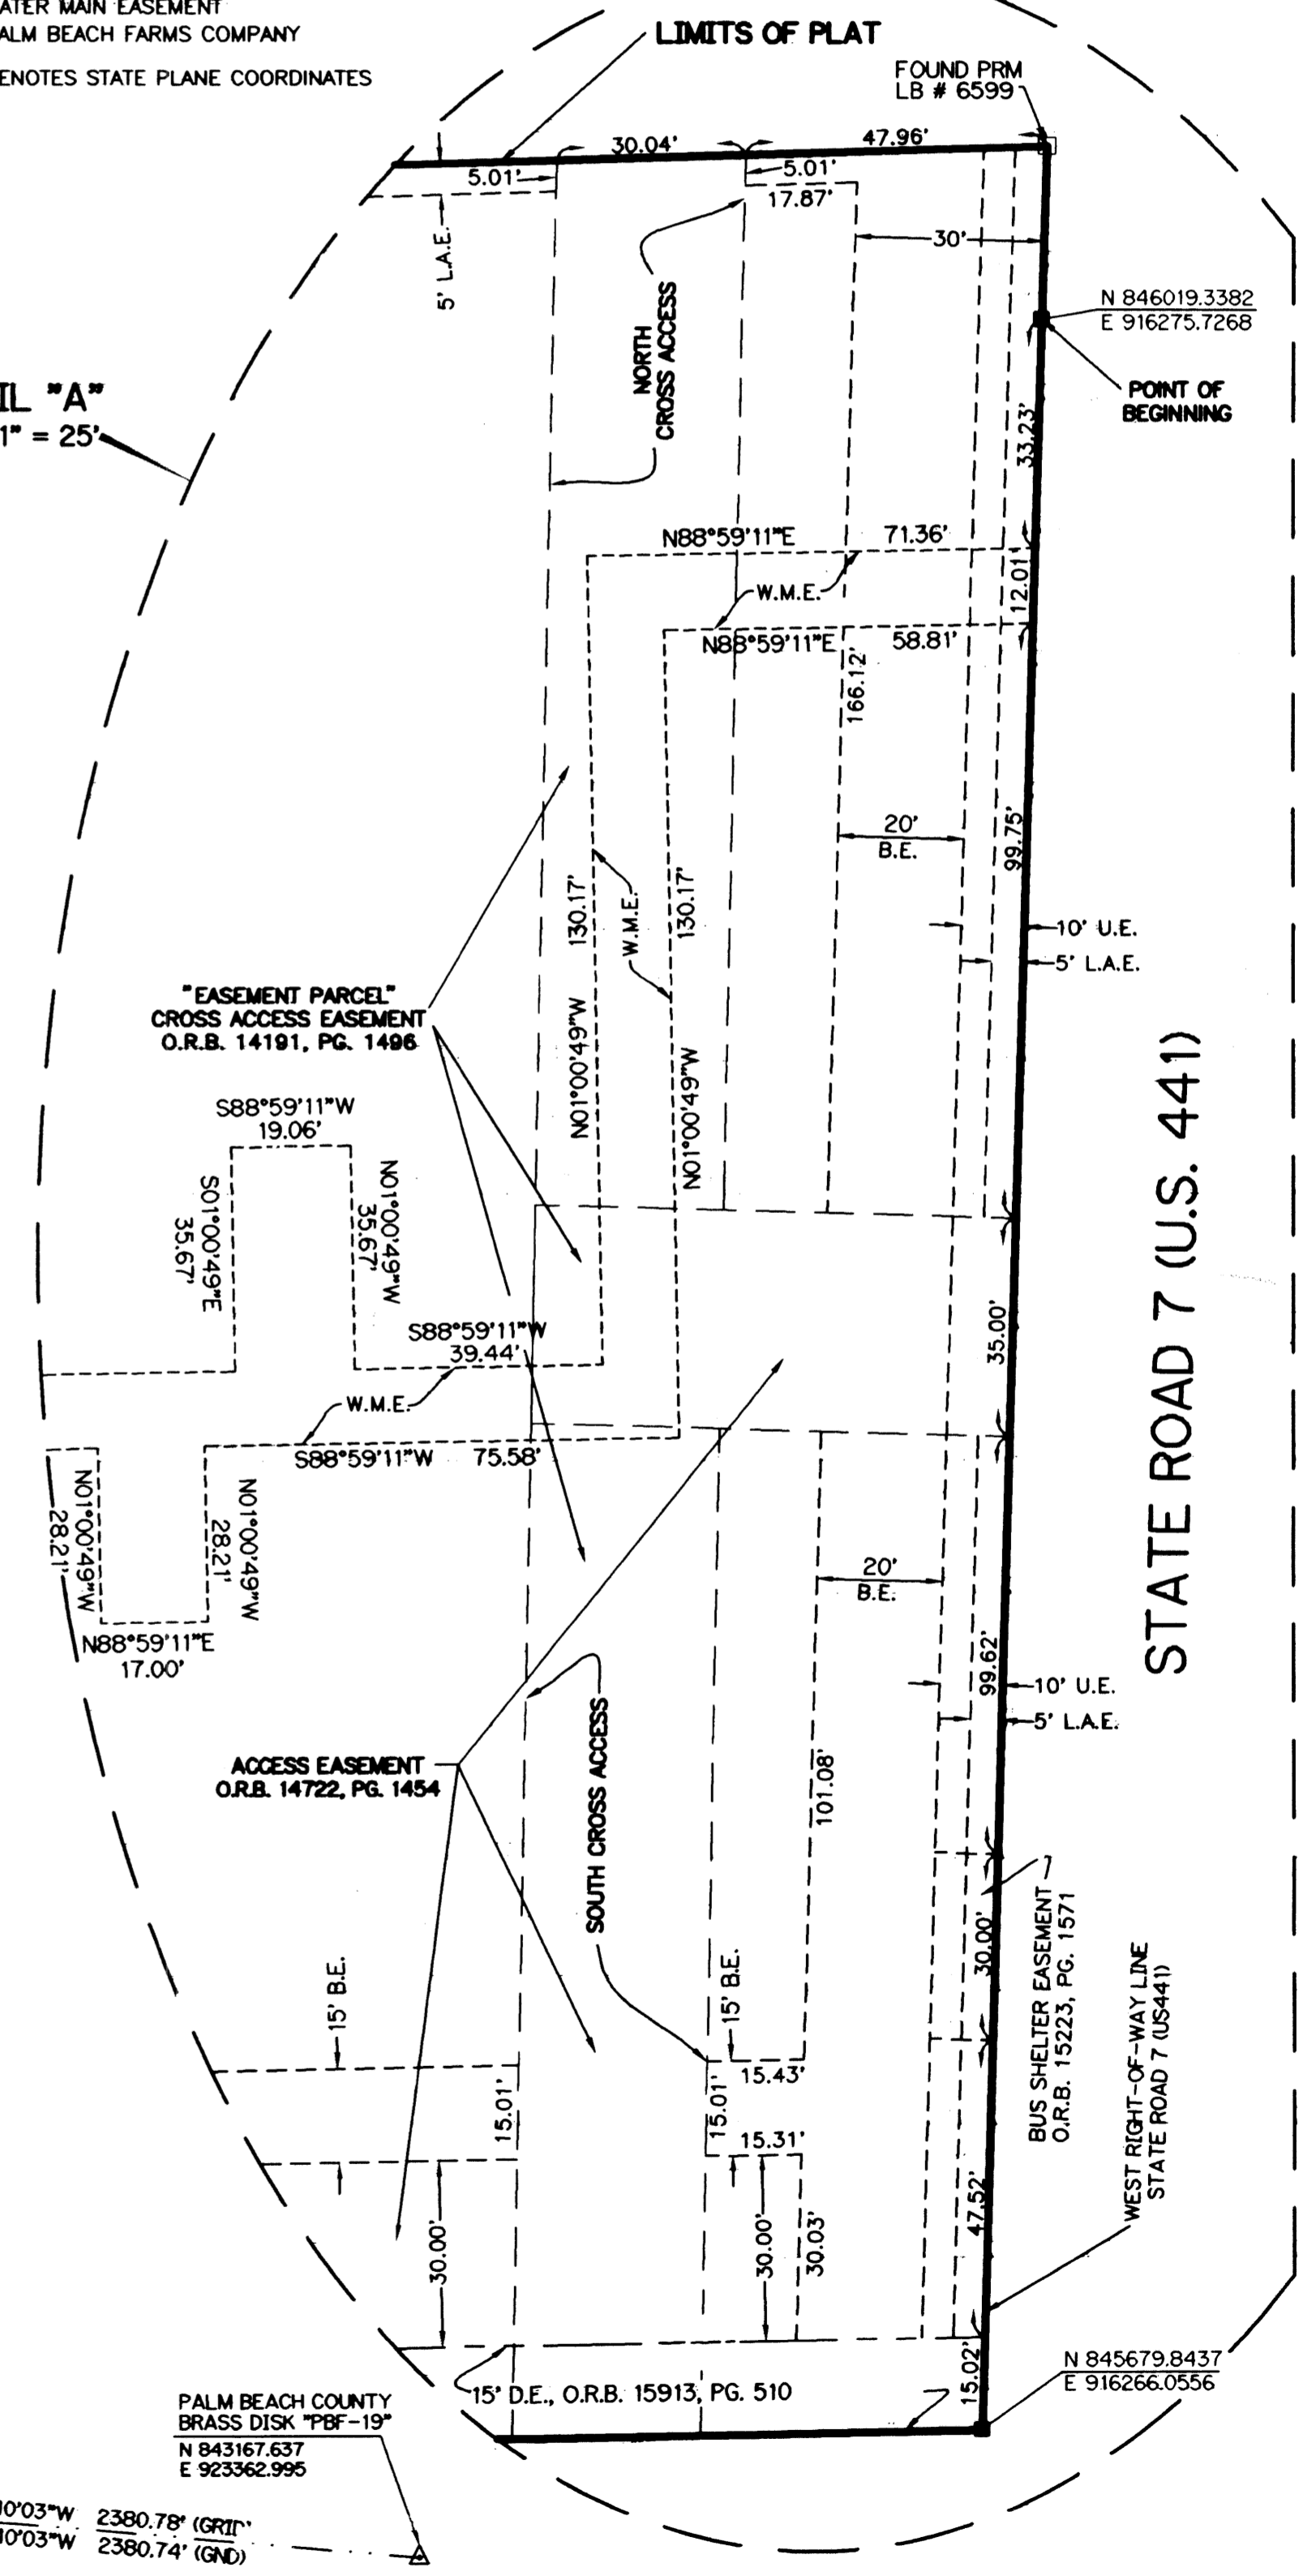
ATER MAIN EASEMENT
ALM BEACH FARMS COMPANY
ENOTES STATE PLANE COORDINATES

LIMITS OF PLAT

FOUND PRM
LB # 6599

30.04'
47.96'
5.01'
5.01'
17.87'
30'
5' L.A.E.
NORTH CROSS ACCESS
N 846019.3382
E 916275.7268
POINT OF BEGINNING
IL "A"
1" = 25'
33.23'
N88°59'11"E
71.36'
W.M.E.
12.01'
N88°59'11"E
58.81'
166.12'
20'
B.E.
99.75'
130.17'
W.M.E.
130.17'
10' U.E.
5' L.A.E.
"EASEMENT PARCEL"
CROSS ACCESS EASEMENT
O.R.B. 14191, PG. 1496
N01°00'49"W
N01°00'49"W
STATE ROAD 7 (U.S. 441)
S88°59'11"W
19.06'
S01°00'49"E
35.67'
N01°00'49"W
35.67'
S88°59'11"W
39.44'
35.00'
W.M.E.
S88°59'11"W
75.58'
N01°00'49"W
28.21'
N01°00'49"W
28.21'
20'
B.E.
N88°59'11"E
17.00'
99.62'
10' U.E.
5' L.A.E.
ACCESS EASEMENT
O.R.B. 14722, PG. 1454
SOUTH CROSS ACCESS
101.08'
BUS SHELTER EASEMENT
O.R.B. 15223, PG. 1571
30.00'
15' B.E.
15' B.E.
15.43'
WEST RIGHT-OF-WAY LINE
STATE ROAD 7 (US441)
15.01'
15.01'
15.31'
47.52'
30.00'
30.00'
30.03'
N 845679.8437
E 916266.0556
15.02'
15' D.E., O.R.B. 15913, PG. 510
PALM BEACH COUNTY
BRASS DISK "PBF-19"
N 843167.637
E 923362.995
10'03"W 2380.78' (GRID)
10'03"W 2380.74' (GND)